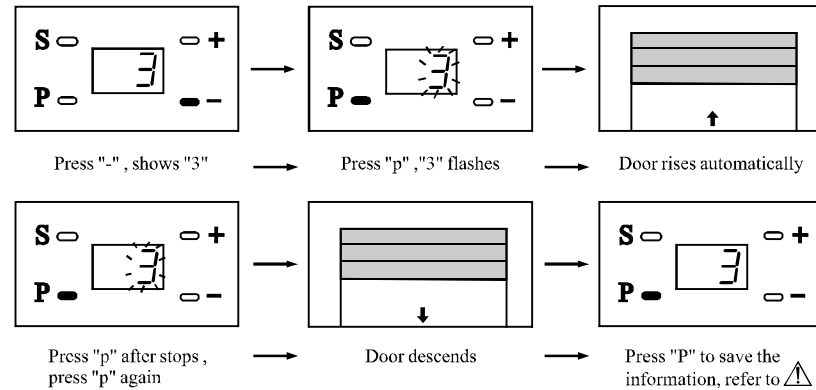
S
P
3
+
−

S
P
3
+
−

Press "-" , shows "3"

Press "p" ,"3" flashes

Door rises automatically

S
P
3
+
−

S
P
3
+
−

Press "p" after stops , press "p" again

Door descends

Press "P" to save the information, refer to ⚠